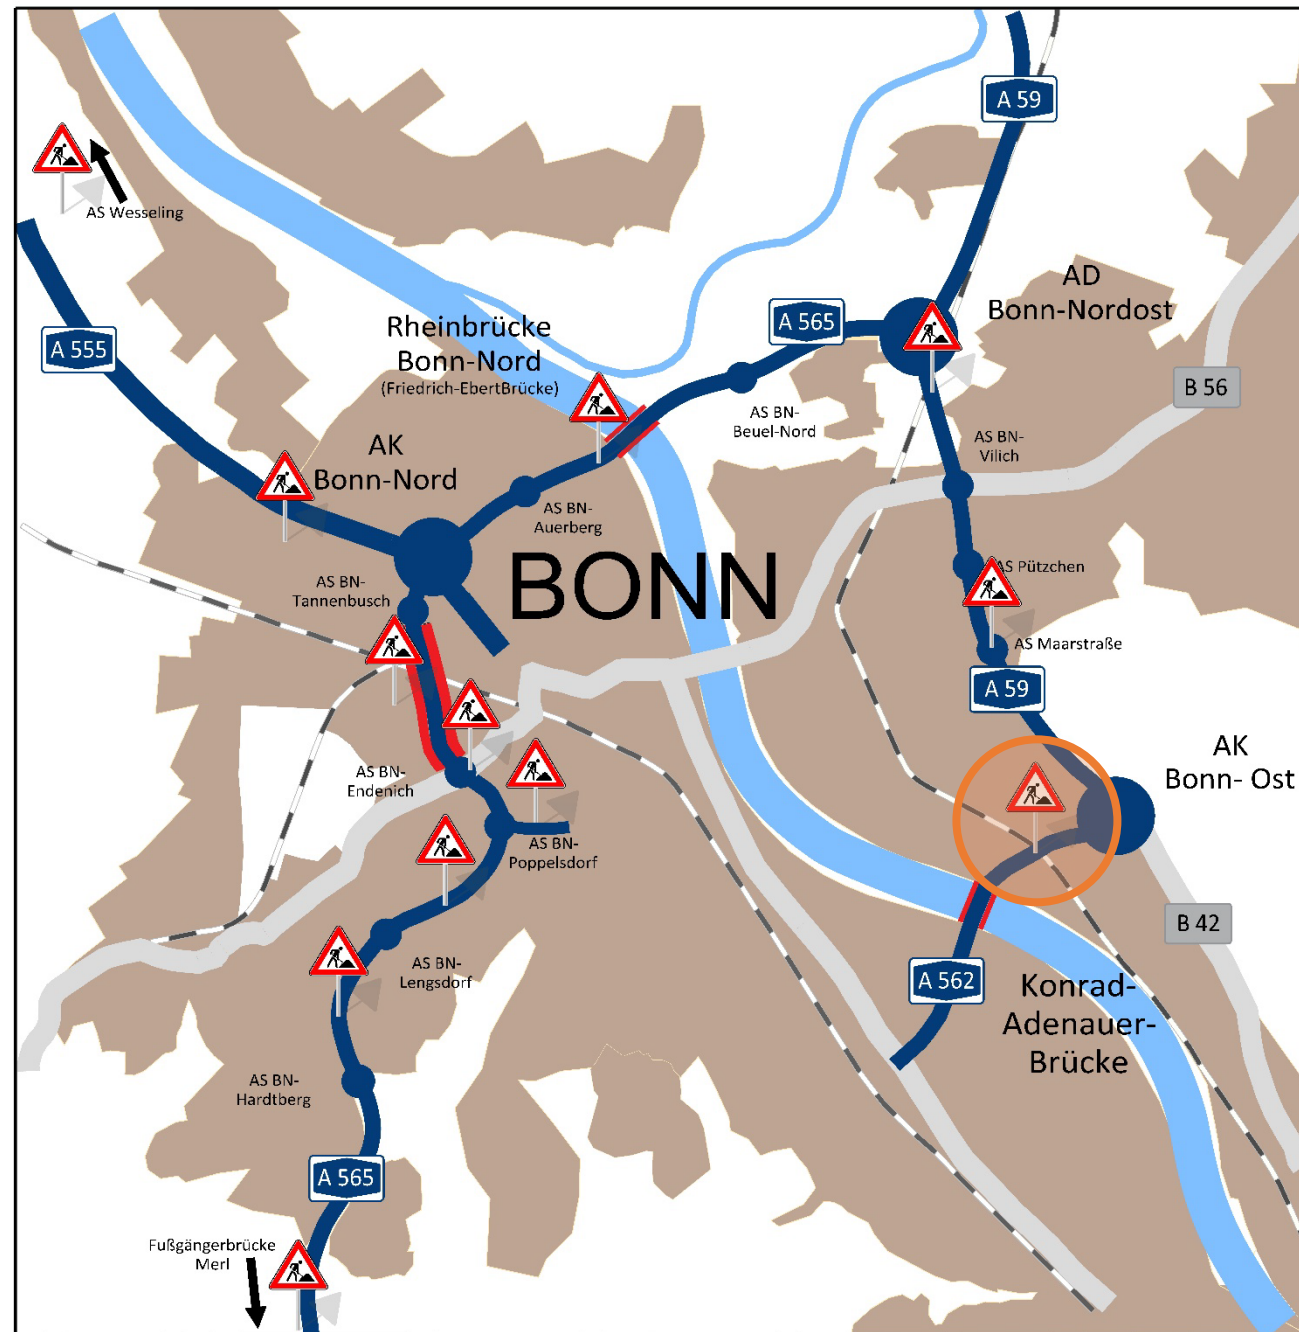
A 59

AS Wesseling

AD
Bonn-Nordost

A 555

Rheinbrücke
Bonn-Nord
(Friedrich-EbertBrücke)

A 565

B 56

AS BN-
Beuel-Nord

AS BN-
Vilich

AK
Bonn-Nord

AS BN-
Auerberg

BONN

AS Pützchen

AS BN-
Tannenbusch

AS Maarstraße

A 59

AK
Bonn- Ost

AS BN-
Endenich

AS BN-
Poppelsdorf

B 42

AS BN-
Lengsdorf

A 562

Konrad-
Adenauer-
Brücke

AS BN-
Hardtberg

A 565

Fußgängerbrücke
Merl